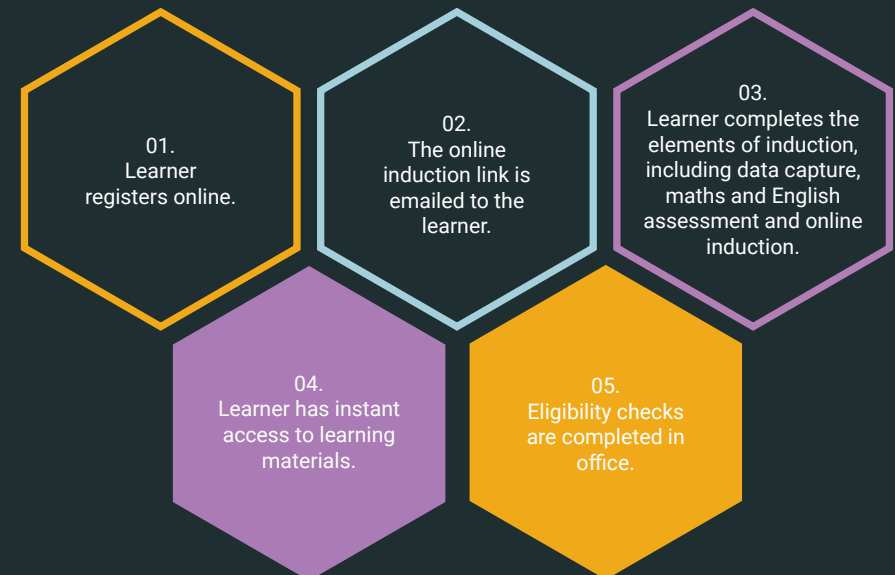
01.
Learner registers online.

02.
The online induction link is emailed to the learner.

03.
Learner completes the elements of induction, including data capture, maths and English assessment and online induction.

04.
Learner has instant access to learning materials.

05.
Eligibility checks are completed in office.